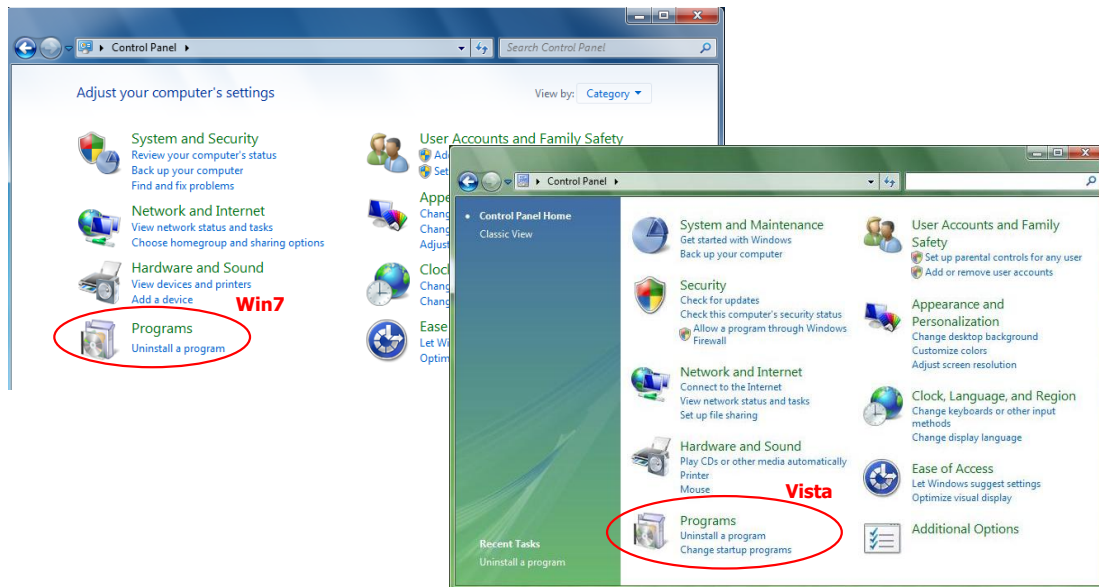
Control Panel
Search Control Panel

Adjust your computer's settings

View by: Category

System and Security
Review your computer's status
Back up your computer
Find and fix problems

Network and Internet
View network status and tasks
Choose homegroup and sharing options

Hardware and Sound
View devices and printers
Add a device

Win7

Programs
Uninstall a program

User Accounts and Family Safety
Ad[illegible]
Se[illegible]

Appe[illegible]
Chang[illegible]
Chang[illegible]
Adjust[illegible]

Clock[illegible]
Chang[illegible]
Chang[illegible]

Ease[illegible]
Let Wi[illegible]
Optim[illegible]

Control Panel

Control Panel Home
Classic View

System and Maintenance
Get started with Windows
Back up your computer

Security
Check for updates
Check this computer's security status
Allow a program through Windows Firewall

Network and Internet
Connect to the Internet
View network status and tasks
Set up file sharing

Hardware and Sound
Play CDs or other media automatically
Printer
Mouse

Vista

Programs
Uninstall a program
Change startup programs

User Accounts and Family Safety
Set up parental controls for any user
Add or remove user accounts

Appearance and Personalization
Change desktop background
Customize colors
Adjust screen resolution

Clock, Language, and Region
Change keyboards or other input methods
Change display language

Ease of Access
Let Windows suggest settings
Optimize visual display

Additional Options

Recent Tasks
Uninstall a program